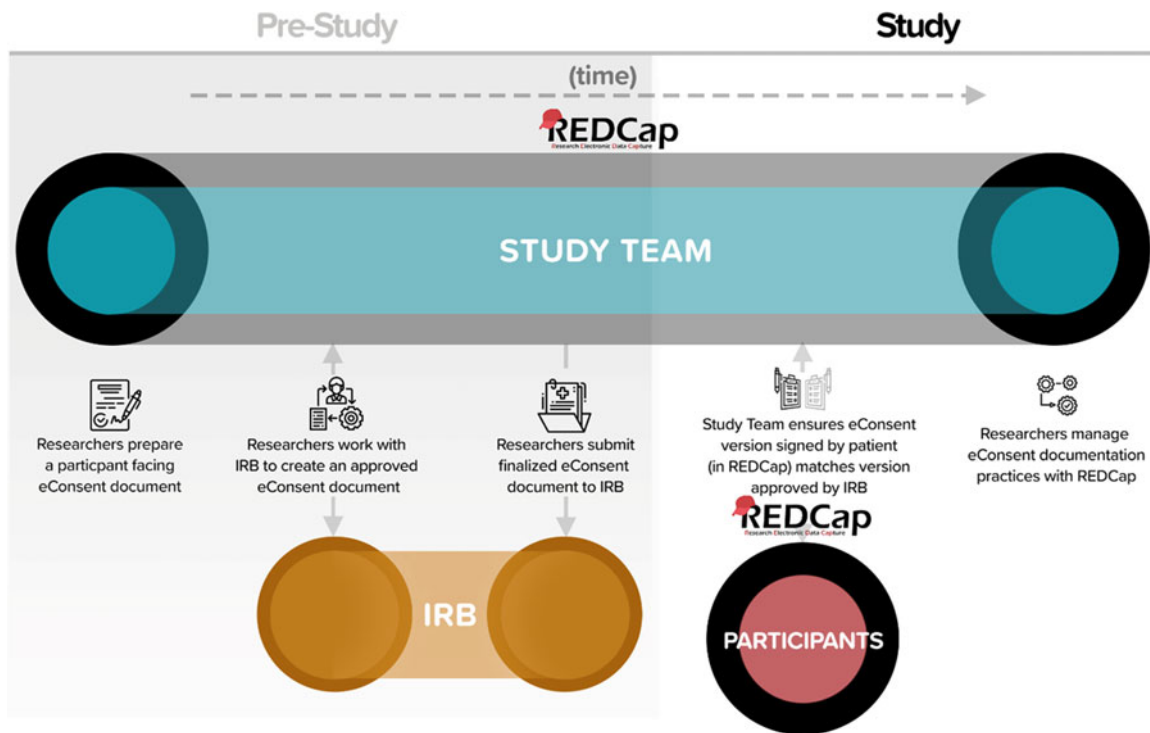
Pre-Study

Study

(time)

REDCap
Research Electronic Data Capture

STUDY TEAM

Researchers prepare a particpant facing eConsent document

Researchers work with IRB to create an approved eConsent document

Researchers submit finalized eConsent document to IRB

Study Team ensures eConsent version signed by patient (in REDCap) matches version approved by IRB

Researchers manage eConsent documentation practices with REDCap

REDCap
Research Electronic Data Capture

IRB

PARTICIPANTS